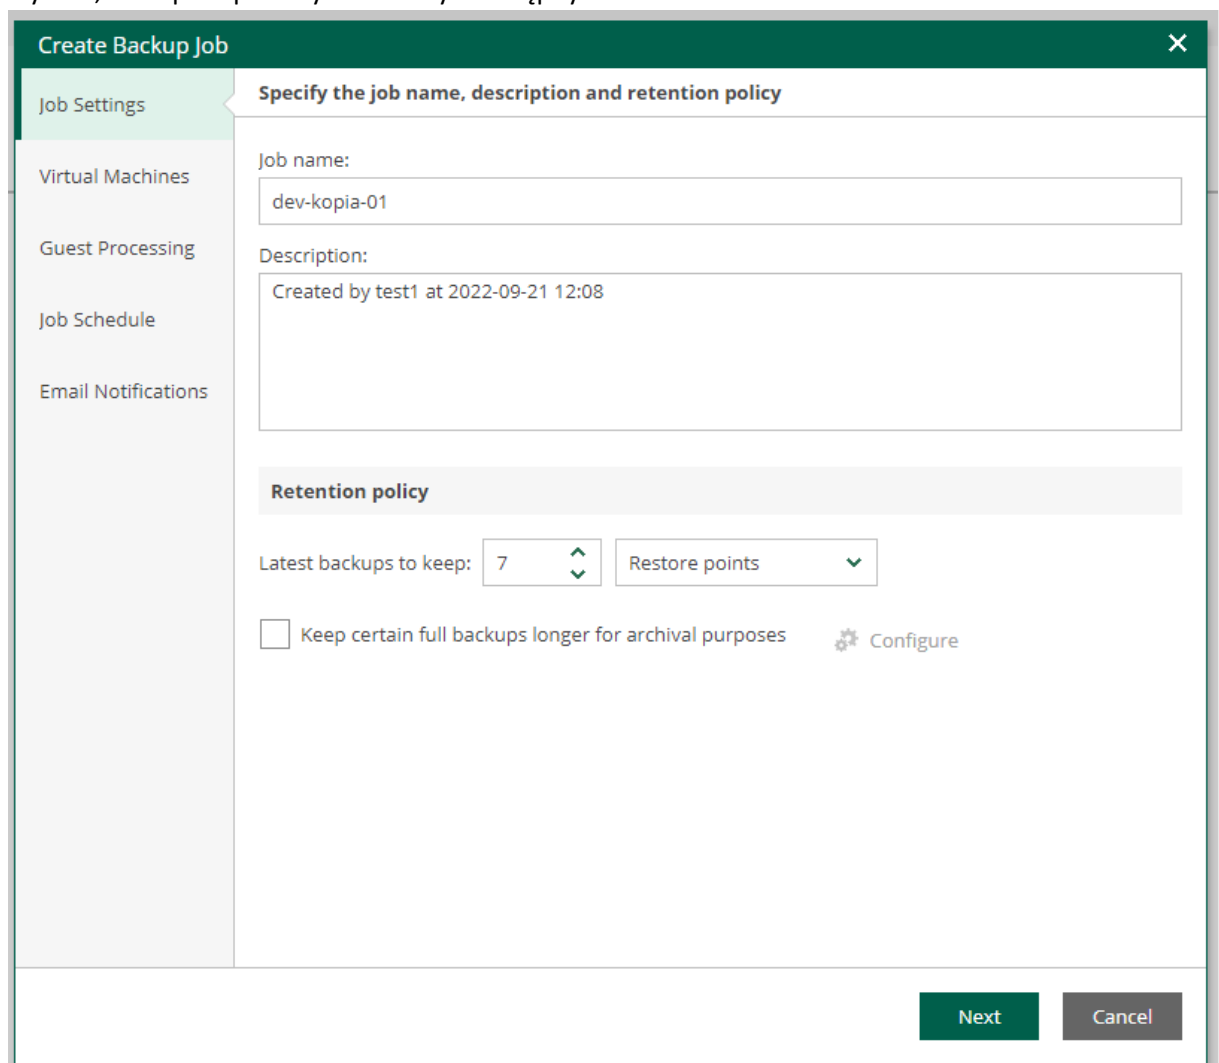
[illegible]

Create Backup Job

Job Settings

Virtual Machines

Guest Processing

Job Schedule

Email Notifications

Specify the job name, description and retention policy

Job name:

dev-kopia-01

Description:

Created by test1 at 2022-09-21 12:08

Retention policy

Latest backups to keep: 7 Restore points

Keep certain full backups longer for archival purposes

Configure

Next

Cancel